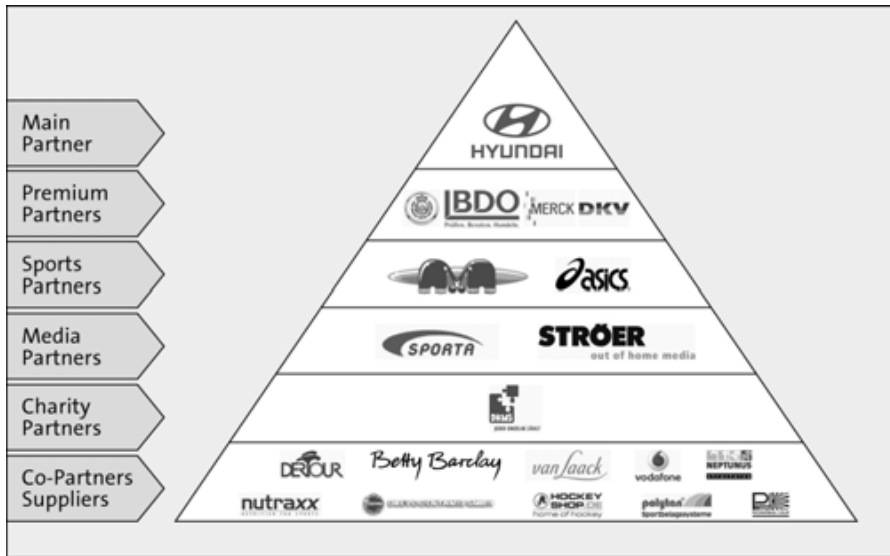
Main Partner

Premium Partners

Sports Partners

Media Partners

Charity Partners

Co-Partners Suppliers

HYUNDAI

BDO
Prüfen. Beraten. Gestalten.

MERCK

DKV

asics

SPORTA

STRÖER
out of home media

DKMS

DETOUR

Betty Barclay

van Laack

vodafone

NEPTUNUS

nutraxx

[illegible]

HOCKEY SHOP.DE
home of hockey

polytan
Sportbelagsysteme

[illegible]